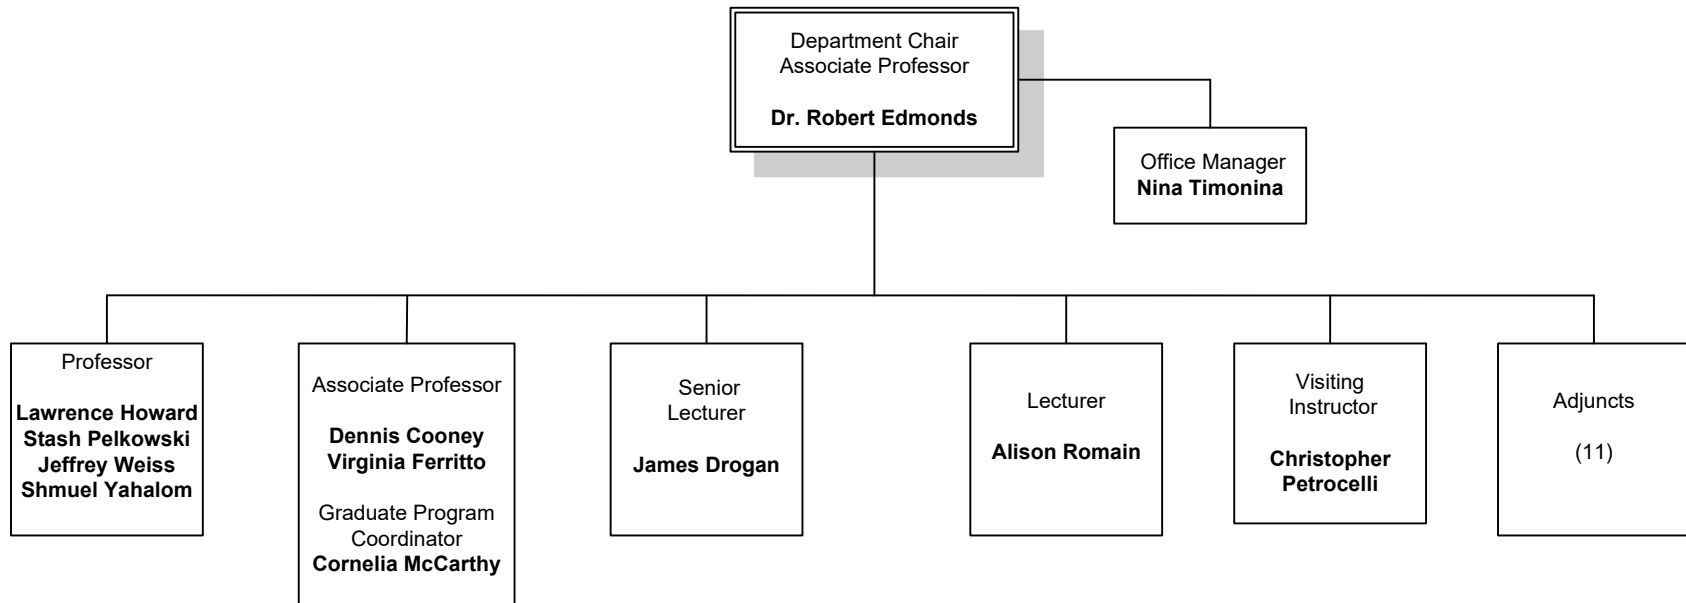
Department Chair
Associate Professor

**Dr. Robert Edmonds**

Office Manager
**Nina Timonina**

Professor

**Lawrence Howard**
**Stash Pelkowski**
**Jeffrey Weiss**
**Shmuel Yahalom**

Associate Professor

**Dennis Cooney**
**Virginia Ferritto**

Graduate Program Coordinator
**Cornelia McCarthy**

Senior Lecturer

**James Drogan**

Lecturer

**Alison Romain**

Visiting Instructor

**Christopher Petrocelli**

Adjuncts

(11)